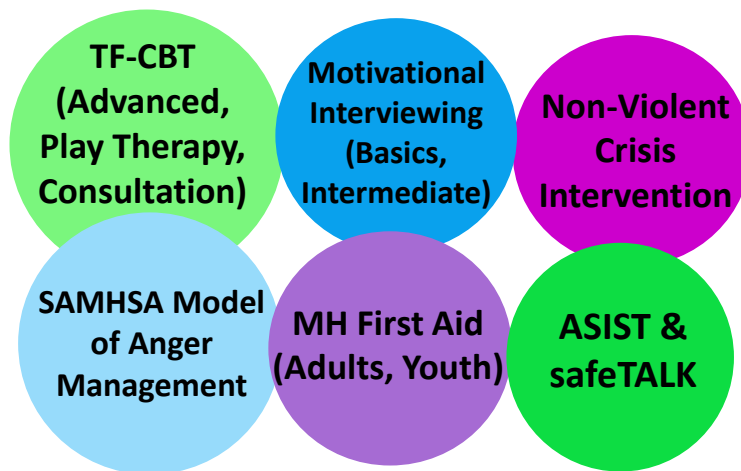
TF-CBT (Advanced, Play Therapy, Consultation)

Motivational Interviewing (Basics, Intermediate)

Non-Violent Crisis Intervention

SAMHSA Model of Anger Management

MH First Aid (Adults, Youth)

ASIST & safeTALK